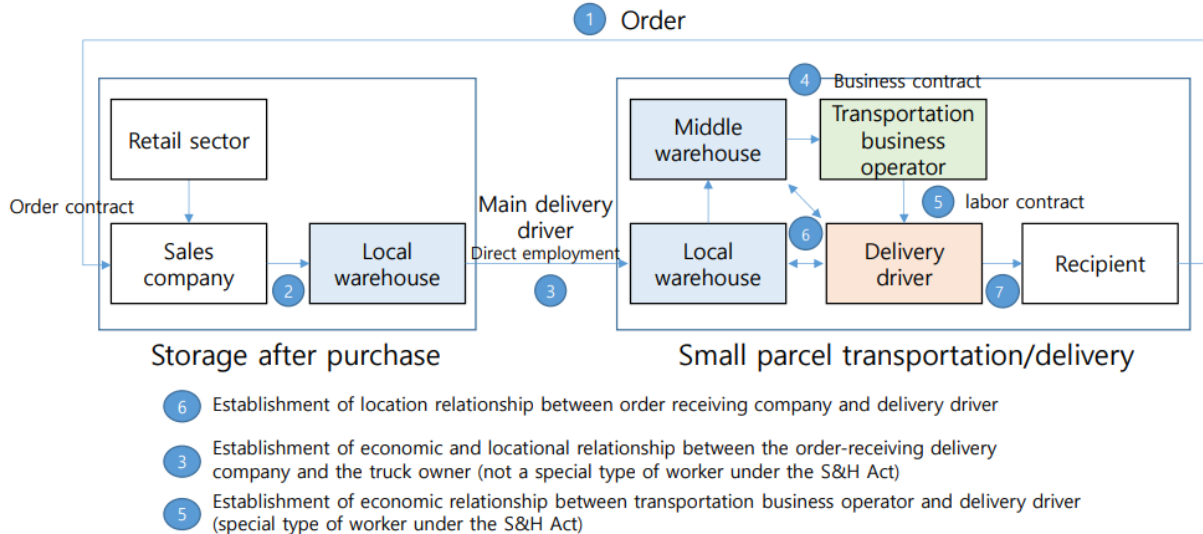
1 Order

4 Business contract

Retail sector

Order contract

Sales company

2

Local warehouse

Main delivery driver

Direct employment

3

Middle warehouse

Transportation business operator

5 labor contract

Local warehouse

6

Delivery driver

7

Recipient

Storage after purchase

Small parcel transportation/delivery

6 Establishment of location relationship between order receiving company and delivery driver

3 Establishment of economic and locational relationship between the order-receiving delivery company and the truck owner (not a special type of worker under the S&H Act)

5 Establishment of economic relationship between transportation business operator and delivery driver (special type of worker under the S&H Act)